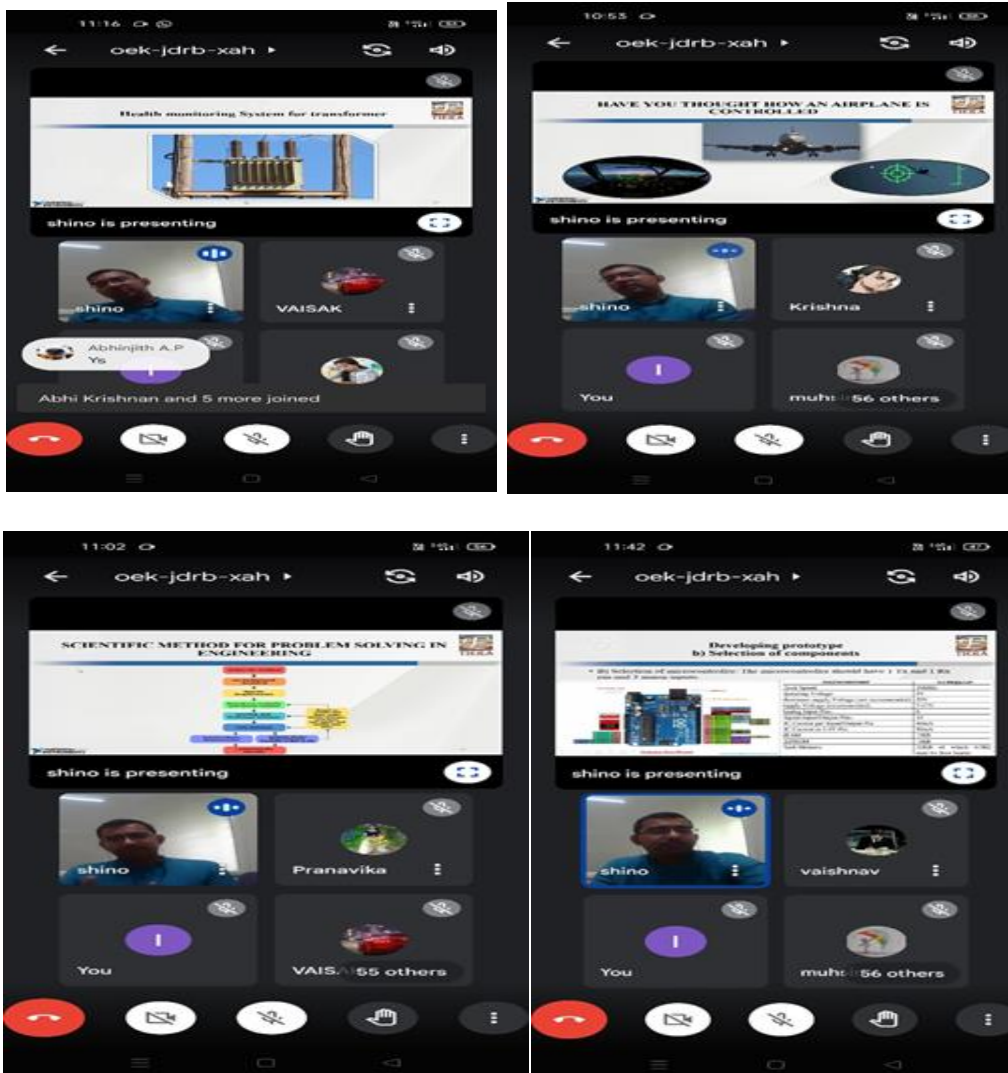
11:16

oek-jdrb-xah ▸

Health monitoring System for transformer

shino is presenting

shino

VAISAK

Abhinjith A.P
Ys

Abhi Krishnan and 5 more joined

10:53

oek-jdrb-xah ▸

HAVE YOU THOUGHT HOW AN AIRPLANE IS CONTROLLED

shino is presenting

shino

Krishna

You

muh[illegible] 56 others

11:02

oek-jdrb-xah ▸

SCIENTIFIC METHOD FOR PROBLEM SOLVING IN ENGINEERING

shino is presenting

shino

Pranavika

You

VAIS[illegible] 55 others

11:42

oek-jdrb-xah ▸

Developing prototype
b) Selection of components

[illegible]

shino is presenting

shino

vaishnav

You

muh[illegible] 56 others